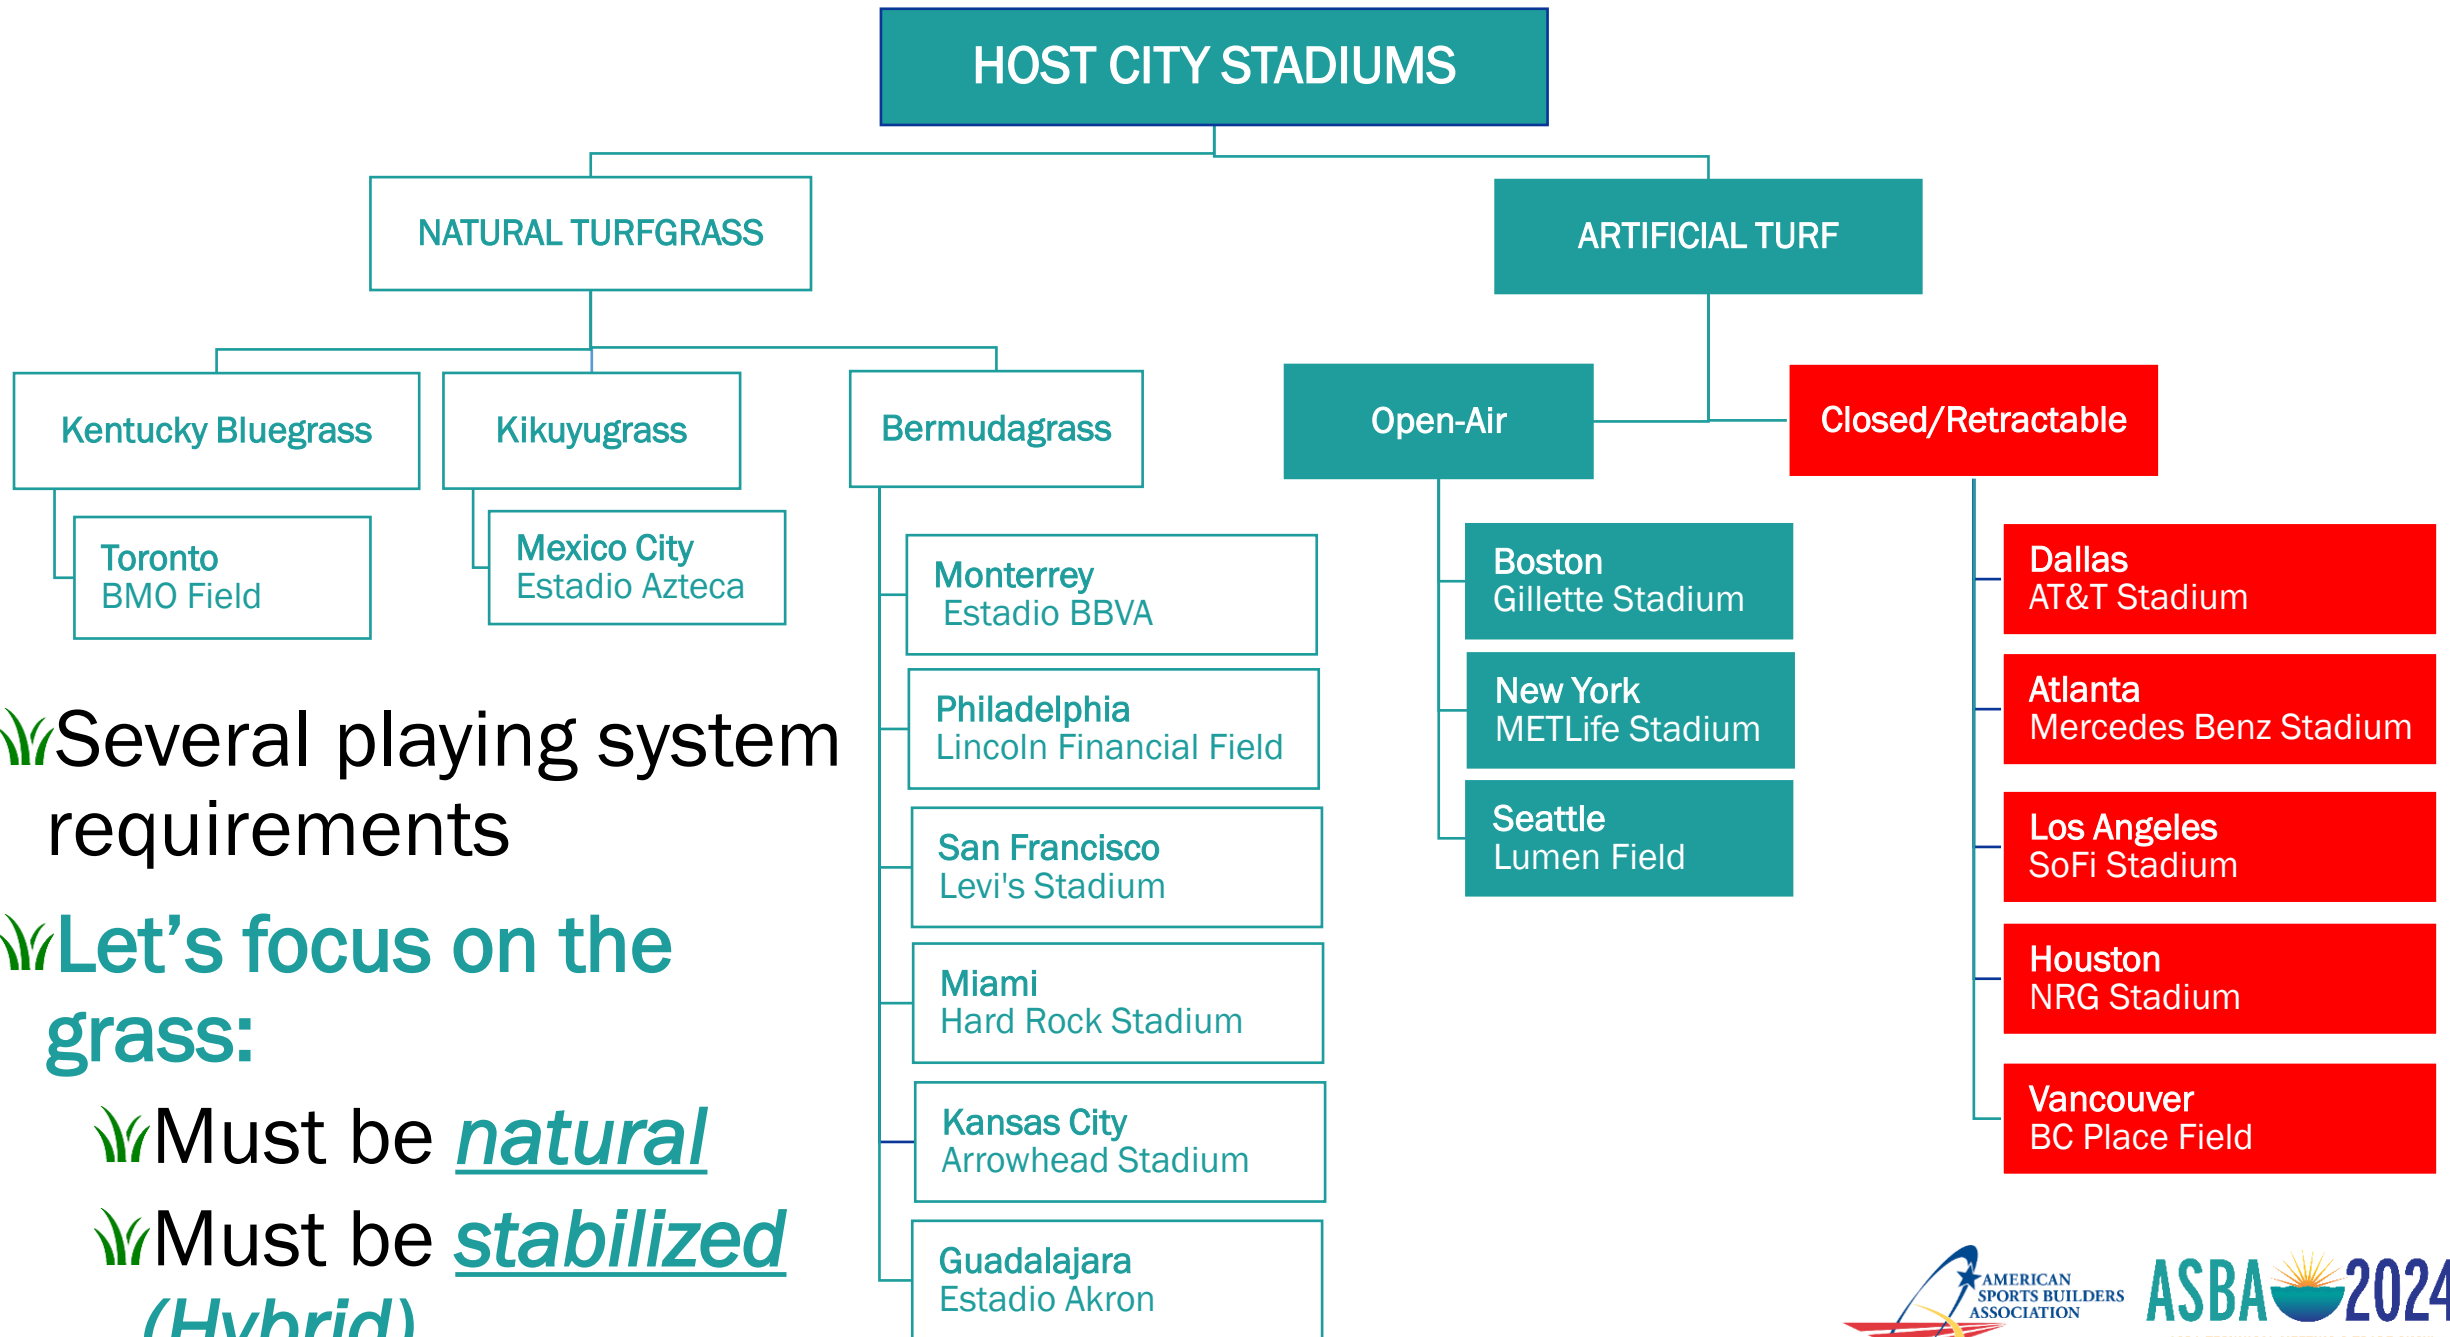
HOST CITY STADIUMS

NATURAL TURFGRASS

ARTIFICIAL TURF

Kentucky Bluegrass

Kikuyugrass

Bermudagrass

Open-Air

Closed/Retractable

Toronto
BMO Field

Mexico City
Estadio Azteca

Monterrey
Estadio BBVA

Philadelphia
Lincoln Financial Field

San Francisco
Levi's Stadium

Miami
Hard Rock Stadium

Kansas City
Arrowhead Stadium

Guadalajara
Estadio Akron

Boston
Gillette Stadium

New York
METLife Stadium

Seattle
Lumen Field

Dallas
AT&T Stadium

Atlanta
Mercedes Benz Stadium

Los Angeles
SoFi Stadium

Houston
NRG Stadium

Vancouver
BC Place Field

Several playing system requirements

Let’s focus on the grass:

Must be natural

Must be stabilized (Hybrid)

AMERICAN SPORTS BUILDERS ASSOCIATION

ASBA 2024